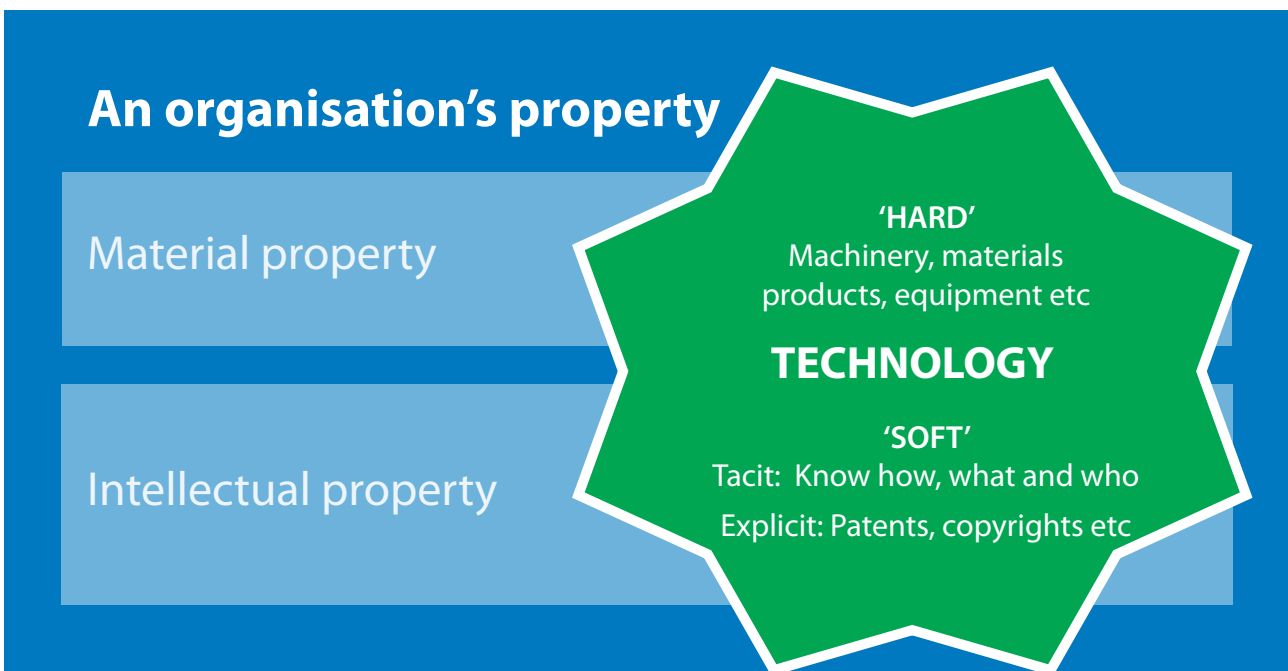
An organisation's property

Material property

Intellectual property

'HARD'
Machinery, materials products, equipment etc

TECHNOLOGY

'SOFT'
Tacit: Know how, what and who
Explicit: Patents, copyrights etc